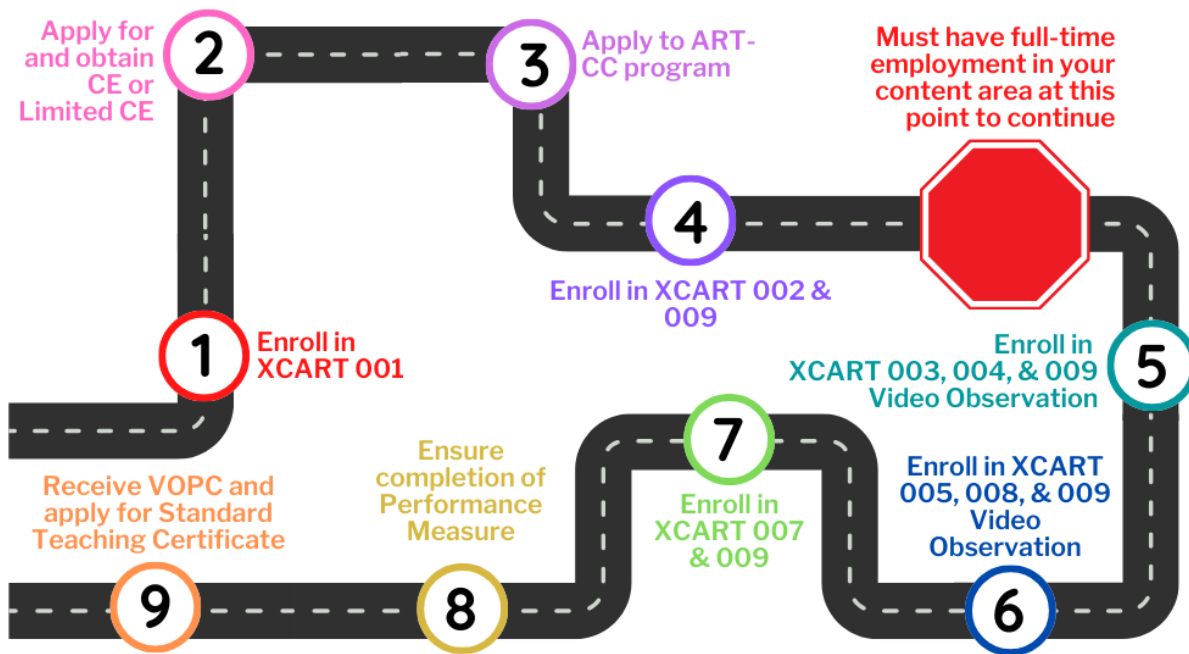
1
Enroll in XCART 001

2
Apply for and obtain CE or Limited CE

3
Apply to ART-CC program

4
Enroll in XCART 002 & 009

Must have full-time employment in your content area at this point to continue

5
Enroll in XCART 003, 004, & 009 Video Observation

6
Enroll in XCART 005, 008, & 009 Video Observation

7
Enroll in XCART 007 & 009

8
Ensure completion of Performance Measure

9
Receive VOPC and apply for Standard Teaching Certificate